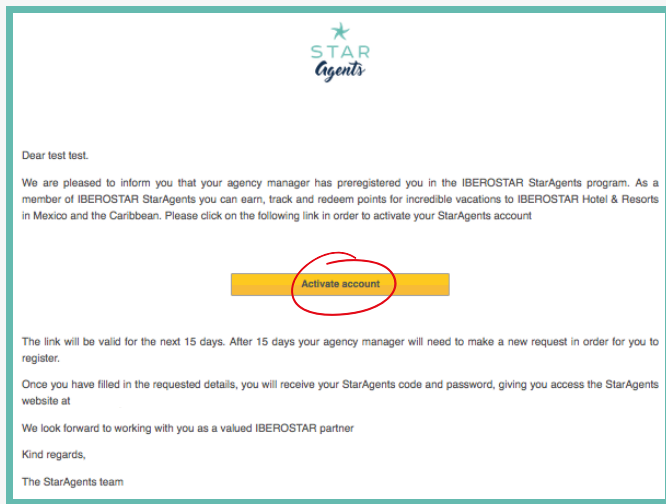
STAR Agents

Dear test test.

We are pleased to inform you that your agency manager has preregistered you in the IBEROSTAR StarAgents program. As a member of IBEROSTAR StarAgents you can earn, track and redeem points for incredible vacations to IBEROSTAR Hotel & Resorts in Mexico and the Caribbean. Please click on the following link in order to activate your StarAgents account

Activate account

The link will be valid for the next 15 days. After 15 days your agency manager will need to make a new request in order for you to register.

Once you have filled in the requested details, you will receive your StarAgents code and password, giving you access the StarAgents website at

We look forward to working with you as a valued IBEROSTAR partner

Kind regards,

The StarAgents team